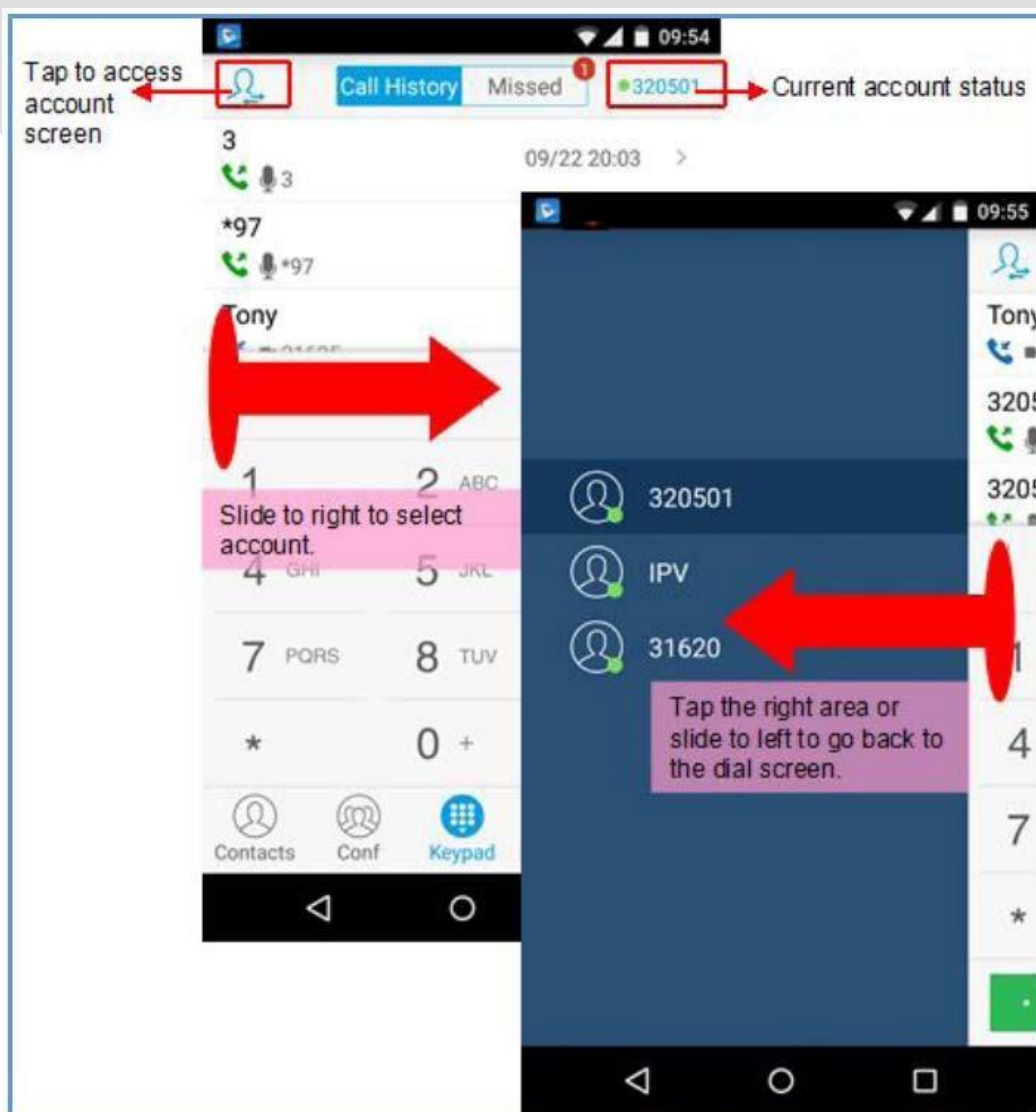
Tap to access account screen

09:54

Call History Missed 1 320501

Current account status

3
3
09/22 20:03 >

*97
*97

Tony

09:55

Tony

3205

3205

1 2 ABC
Slide to right to select account.
4 GHI 5 JKL
7 PQRS 8 TUV
* 0 +

Contacts Conf Keypad

320501
IPV
31620

Tap the right area or slide to left to go back to the dial screen.

1
4
7
*